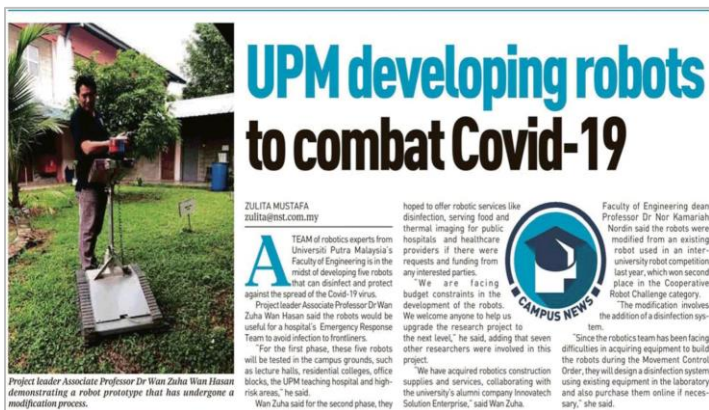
UPM developing robots to combat Covid-19

Project leader Associate Professor Dr Wan Zuha Wan Hasan demonstrating a robot prototype that has undergone a modification process.

ZULITA MUSTAFA
zulita@nst.com.my

A TEAM of robotics experts from Universiti Putra Malaysia's Faculty of Engineering is in the midst of developing five robots that can disinfect and protect against the spread of the Covid-19 virus.

Project leader Associate Professor Dr Wan Zuha Wan Hasan said the robots would be useful for a hospital's Emergency Response Team to avoid infection to frontliners.

"For the first phase, these five robots will be tested in the campus grounds, such as lecture halls, residential colleges, office blocks, the UPM teaching hospital and high-risk areas," he said.

Wan Zuha said for the second phase, they hoped to offer robotic services like disinfection, serving food and thermal imaging for public hospitals and healthcare providers if there were requests and funding from any interested parties.

"We are facing budget constraints in the development of the robots. We welcome anyone to help us upgrade the research project to the next level," he said, adding that seven other researchers were involved in this project.

"We have acquired robotics construction supplies and services, collaborating with the university's alumni company Innovatech Solution Enterprise," said Wan Zuha.

CAMPUS NEWS

Faculty of Engineering dean Professor Dr Nor Kamariah Nordin said the robots were modified from an existing robot used in an inter-university robot competition last year, which won second place in the Cooperative Robot Challenge category.

"The modification involves the addition of a disinfection system.

"Since the robotics team has been facing difficulties in acquiring equipment to build the robots during the Movement Control Order, they will design a disinfection system using existing equipment in the laboratory and also purchase them online if necessary," she said.